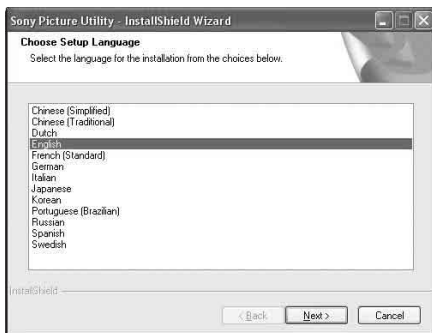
Sony Picture Utility - InstallShield Wizard

Choose Setup Language

Select the language for the installation from the choices below.

Chinese (Simplified)
Chinese (Traditional)
Dutch
English
French (Standard)
German
Italian
Japanese
Korean
Portuguese (Brazilian)
Russian
Spanish
Swedish

InstallShield

< Back
Next >
Cancel